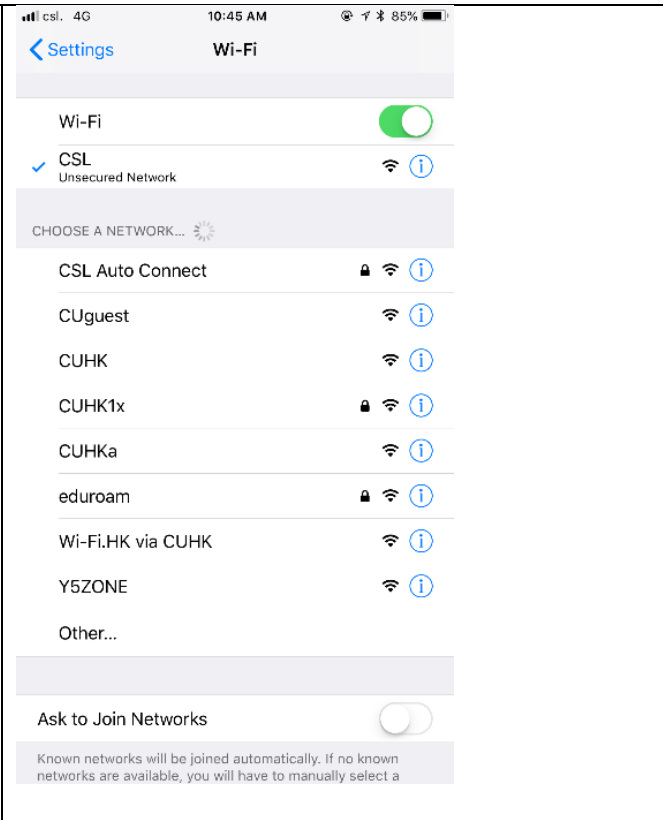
csl. 4G 10:45 AM 85%

Settings Wi-Fi

Wi-Fi

CSL
Unsecured Network

CHOOSE A NETWORK...

CSL Auto Connect

CUguest

CUHK

CUHK1x

CUHKa

eduroam

Wi-Fi.HK via CUHK

Y5ZONE

Other...

Ask to Join Networks

Known networks will be joined automatically. If no known networks are available, you will have to manually select a